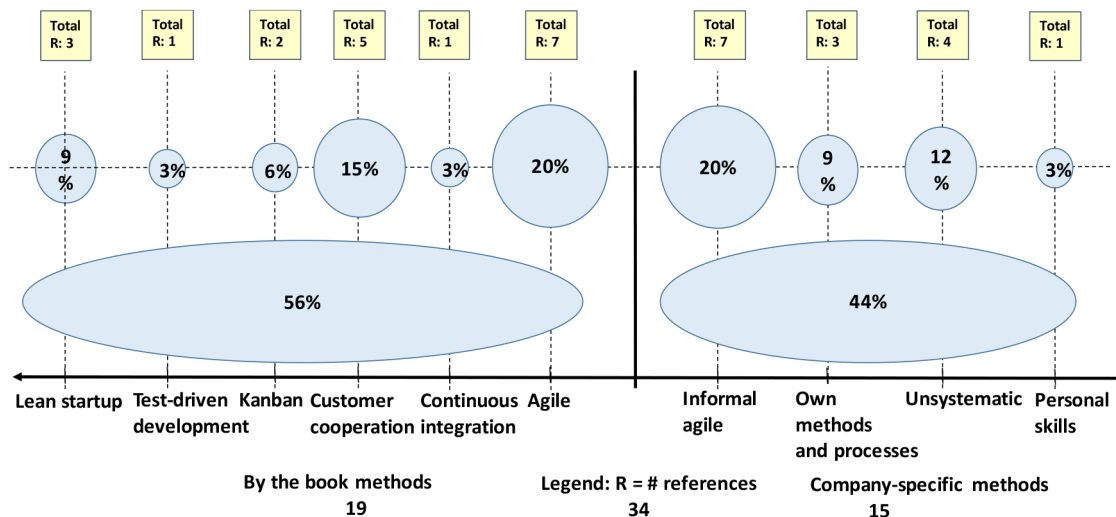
Total R: 3
Total R: 1
Total R: 2
Total R: 5
Total R: 1
Total R: 7
Total R: 7
Total R: 3
Total R: 4
Total R: 1

9 %
3%
6%
15%
3%
20%
20%
9 %
12 %
3%

56%
44%

Lean startup
Test-driven development
Kanban
Customer cooperation
Continuous integration
Agile
Informal agile
Own methods and processes
Unsystematic
Personal skills

By the book methods
19

Legend: R = # references
34

Company-specific methods
15